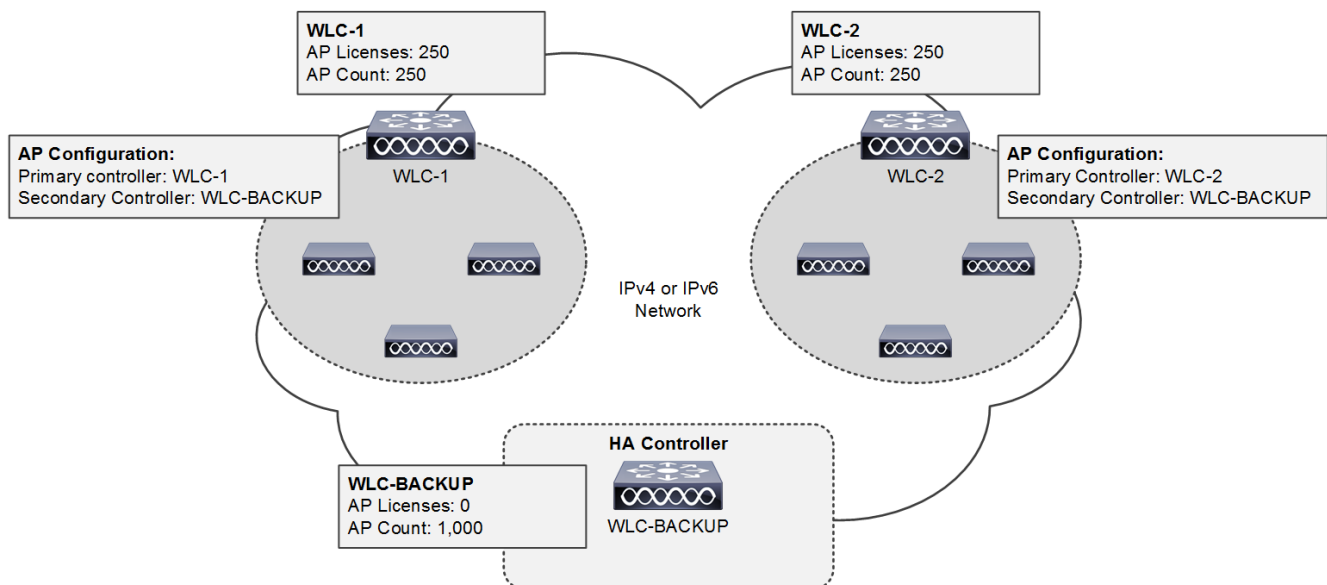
WLC-1
AP Licenses: 250
AP Count: 250

WLC-2
AP Licenses: 250
AP Count: 250

AP Configuration:
Primary controller: WLC-1
Secondary Controller: WLC-BACKUP

WLC-1

WLC-2

AP Configuration:
Primary Controller: WLC-2
Secondary Controller: WLC-BACKUP

IPv4 or IPv6
Network

HA Controller

WLC-BACKUP
AP Licenses: 0
AP Count: 1,000

WLC-BACKUP